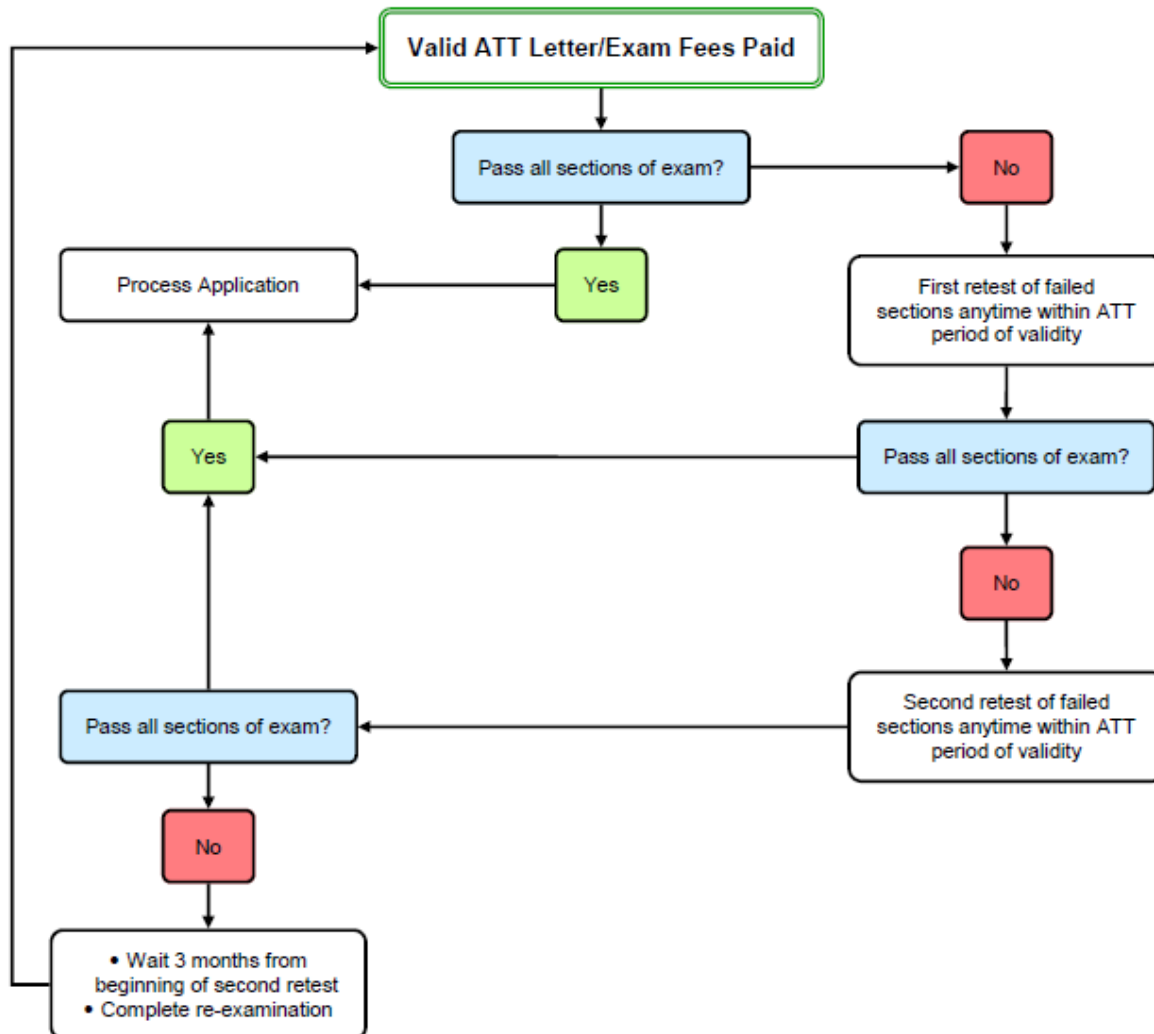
Valid ATT Letter/Exam Fees Paid

Pass all sections of exam?

No

Yes

Process Application

First retest of failed sections anytime within ATT period of validity

Yes

Pass all sections of exam?

No

Second retest of failed sections anytime within ATT period of validity

Pass all sections of exam?

No

• Wait 3 months from beginning of second retest
• Complete re-examination